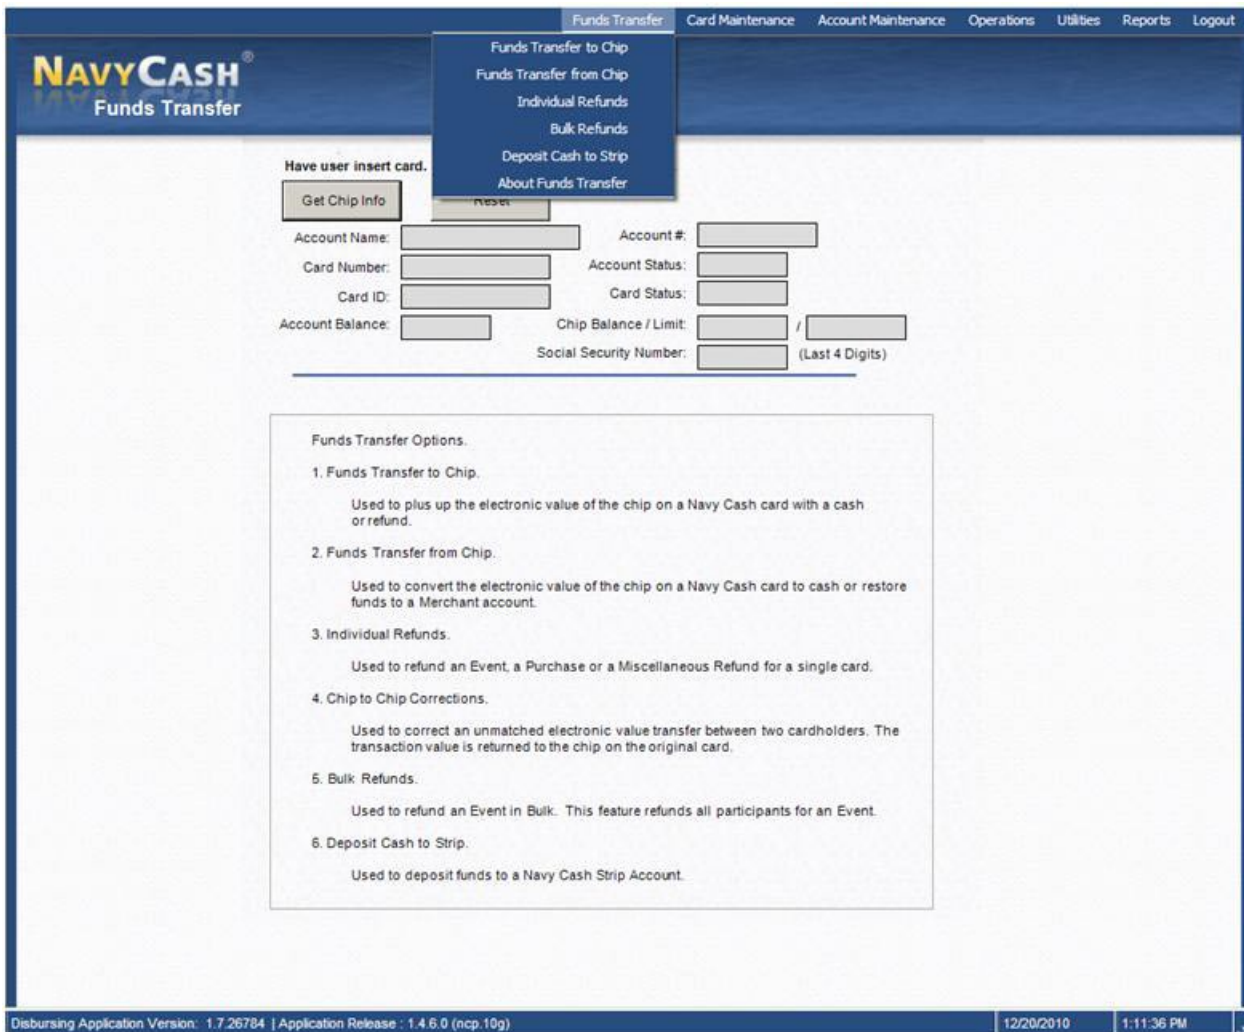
Funds Transfer Card Maintenance Account Maintenance Operations Utilities Reports Logout

Funds Transfer to Chip
Funds Transfer from Chip
Individual Refunds
Bulk Refunds
Deposit Cash to Strip
About Funds Transfer

NAVYCASH®
Funds Transfer

Have user insert card.

Get Chip Info
Reset

Account Name:
Account #:
Card Number:
Account Status:
Card ID:
Card Status:
Account Balance:
Chip Balance / Limit: /
Social Security Number: (Last 4 Digits)

Funds Transfer Options.

1. Funds Transfer to Chip.

Used to plus up the electronic value of the chip on a Navy Cash card with a cash or refund.

2. Funds Transfer from Chip.

Used to convert the electronic value of the chip on a Navy Cash card to cash or restore funds to a Merchant account.

3. Individual Refunds.

Used to refund an Event, a Purchase or a Miscellaneous Refund for a single card.

4. Chip to Chip Corrections.

Used to correct an unmatched electronic value transfer between two cardholders. The transaction value is returned to the chip on the original card.

5. Bulk Refunds.

Used to refund an Event in Bulk. This feature refunds all participants for an Event.

6. Deposit Cash to Strip.

Used to deposit funds to a Navy Cash Strip Account.

Disbursing Application Version: 1.7.26784 | Application Release : 1.4.6.0 (ncp.10g)
12/20/2010
1:11:36 PM